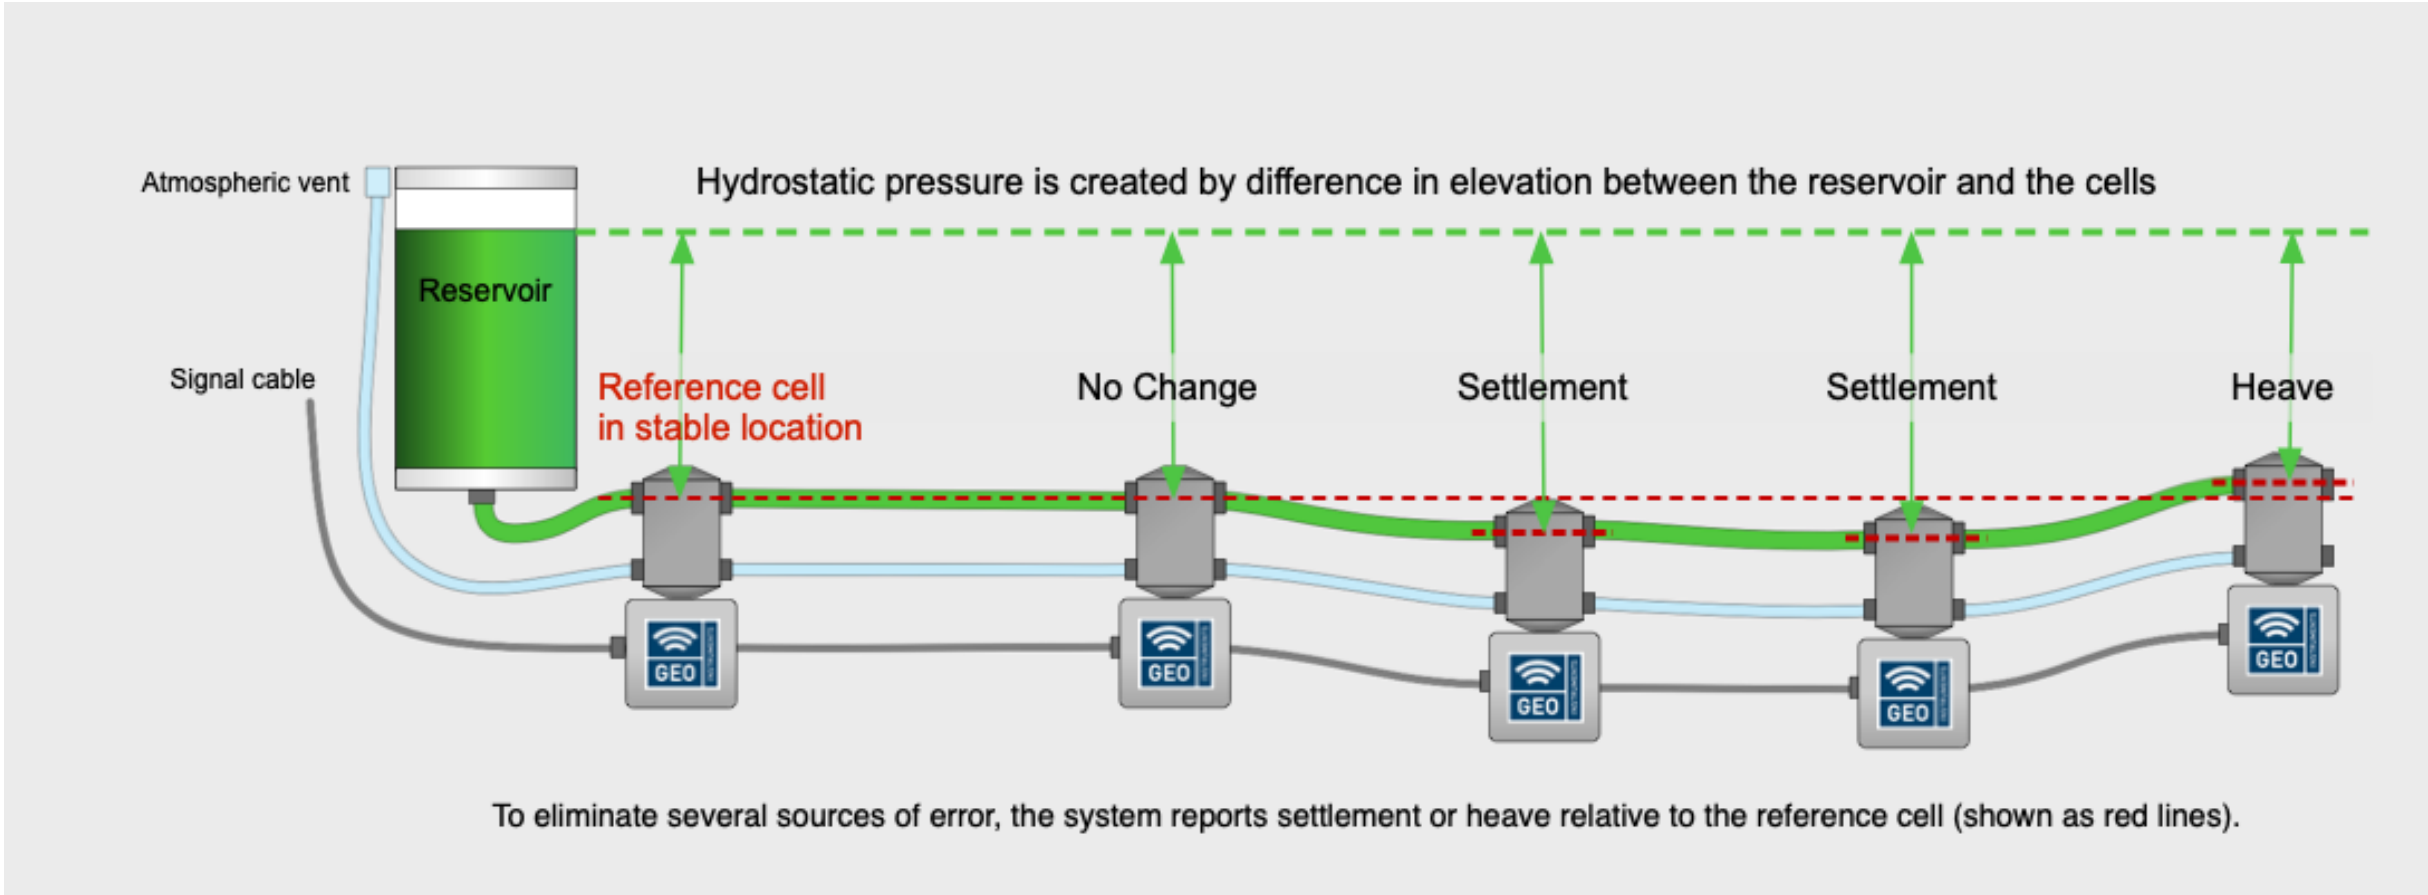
Atmospheric vent

Hydrostatic pressure is created by difference in elevation between the reservoir and the cells

Reservoir

Signal cable

Reference cell
in stable location

No Change

Settlement

Settlement

Heave

GEO

GEO

GEO

GEO

GEO

To eliminate several sources of error, the system reports settlement or heave relative to the reference cell (shown as red lines).